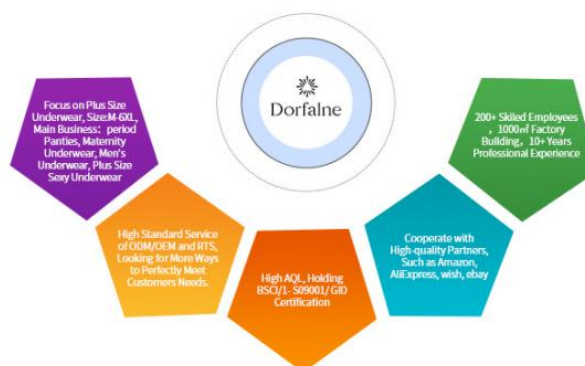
Dorfalne

Focus on Plus Size Underwear, Size:M-6XL, Main Business：period Panties, Maternity Underwear, Men's Underwear, Plus Size Sexy Underwear

High Standard Service of ODM/OEM and RTS, Looking for More Ways to Perfectly Meet Customers Needs.

High AQL, Holding BSCI/1- S09001/ GID Certification

Cooperate with High-quality Partners, Such as Amazon, AliExpress, wish, ebay

200+ Skiled Employees ，1000㎡ Factory Building，10+ Years Professional Experience